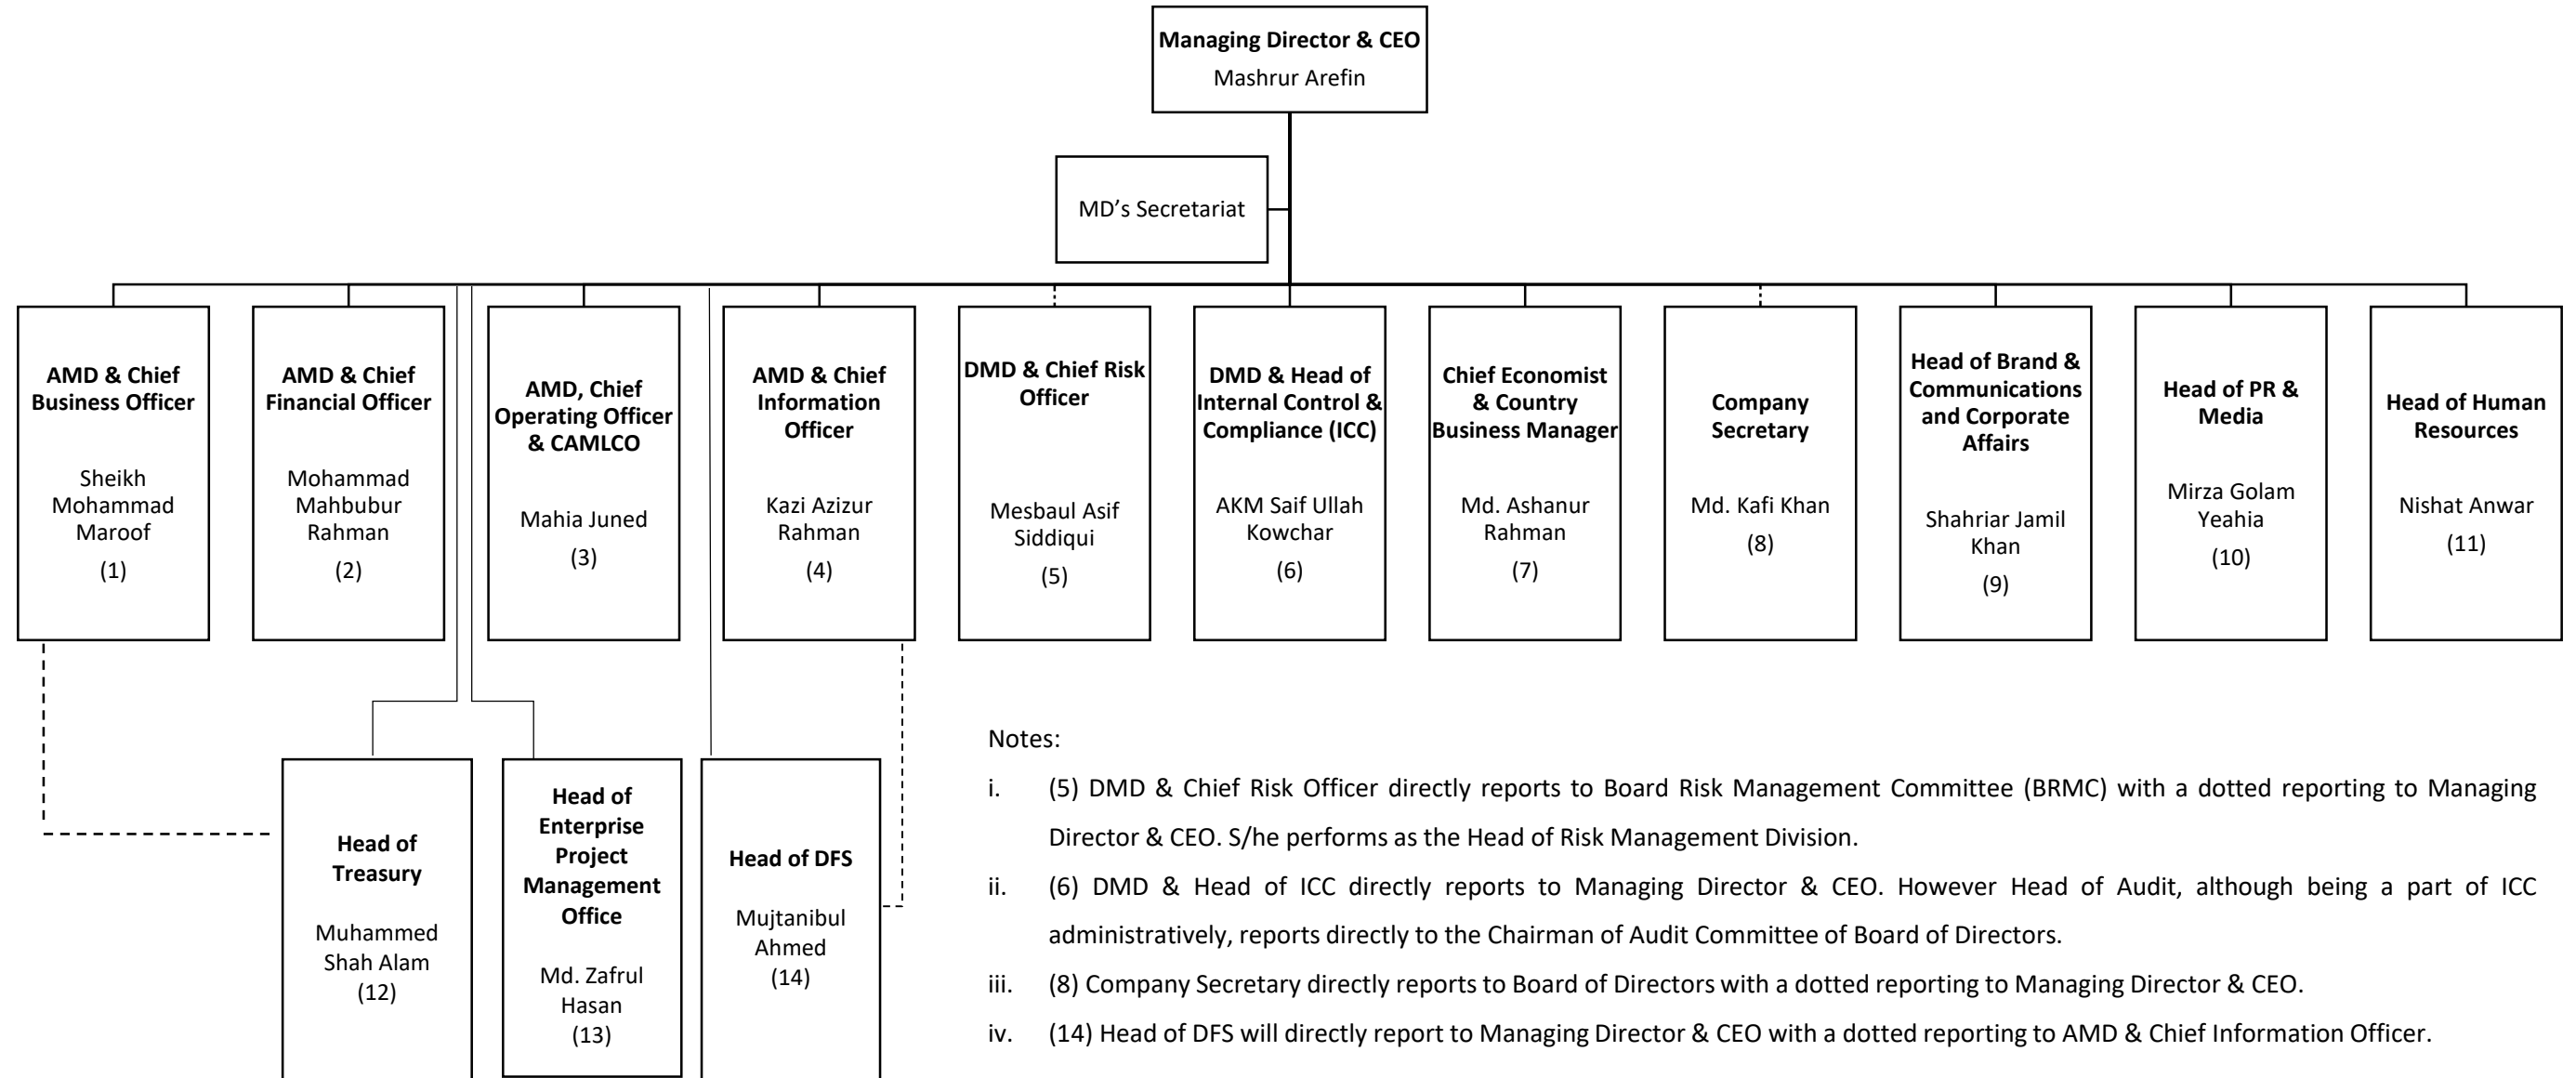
**Managing Director & CEO**
Mashrur Arefin

MD's Secretariat

**AMD & Chief Business Officer**
Sheikh Mohammad Maroof
(1)

**AMD & Chief Financial Officer**
Mohammad Mahbubur Rahman
(2)

**AMD, Chief Operating Officer & CAMLCO**
Mahia Juned
(3)

**AMD & Chief Information Officer**
Kazi Azizur Rahman
(4)

**DMD & Chief Risk Officer**
Mesbaul Asif Siddiqui
(5)

**DMD & Head of Internal Control & Compliance (ICC)**
AKM Saif Ullah Kowchar
(6)

**Chief Economist & Country Business Manager**
Md. Ashanur Rahman
(7)

**Company Secretary**
Md. Kafi Khan
(8)

**Head of Brand & Communications and Corporate Affairs**
Shahriar Jamil Khan
(9)

**Head of PR & Media**
Mirza Golam Yeahia
(10)

**Head of Human Resources**
Nishat Anwar
(11)

**Head of Treasury**
Muhammed Shah Alam
(12)

**Head of Enterprise Project Management Office**
Md. Zafrul Hasan
(13)

**Head of DFS**
Mujtanibul Ahmed
(14)

Notes:

i. (5) DMD & Chief Risk Officer directly reports to Board Risk Management Committee (BRMC) with a dotted reporting to Managing Director & CEO. S/he performs as the Head of Risk Management Division.

ii. (6) DMD & Head of ICC directly reports to Managing Director & CEO. However Head of Audit, although being a part of ICC administratively, reports directly to the Chairman of Audit Committee of Board of Directors.

iii. (8) Company Secretary directly reports to Board of Directors with a dotted reporting to Managing Director & CEO.

iv. (14) Head of DFS will directly report to Managing Director & CEO with a dotted reporting to AMD & Chief Information Officer.